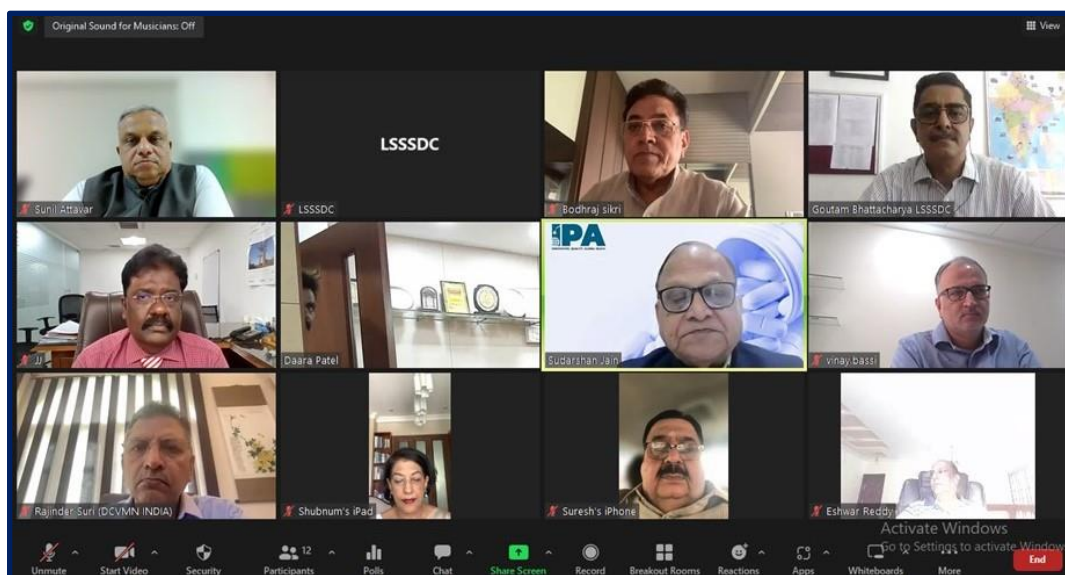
Original Sound for Musicians: Off

View

LSSSDC

Sunil Attavar

LSSSDC

Bodhraj sikri

Goutam Bhattacharya LSSSDC

IPA

JJ

Daara Patel

Sudarshan Jain

vinay.bassi

Rajinder Suri (DCVMN INDIA)

Shubnum's iPad

Suresh's iPhone

Eshwar Reddy

Activate Windows
Go to Settings to activate Windows.

Unmute

Start Video

Security

12

Participants

Polls

Chat

Share Screen

Record

Breakout Rooms

Reactions

Apps

Whiteboards

More

End